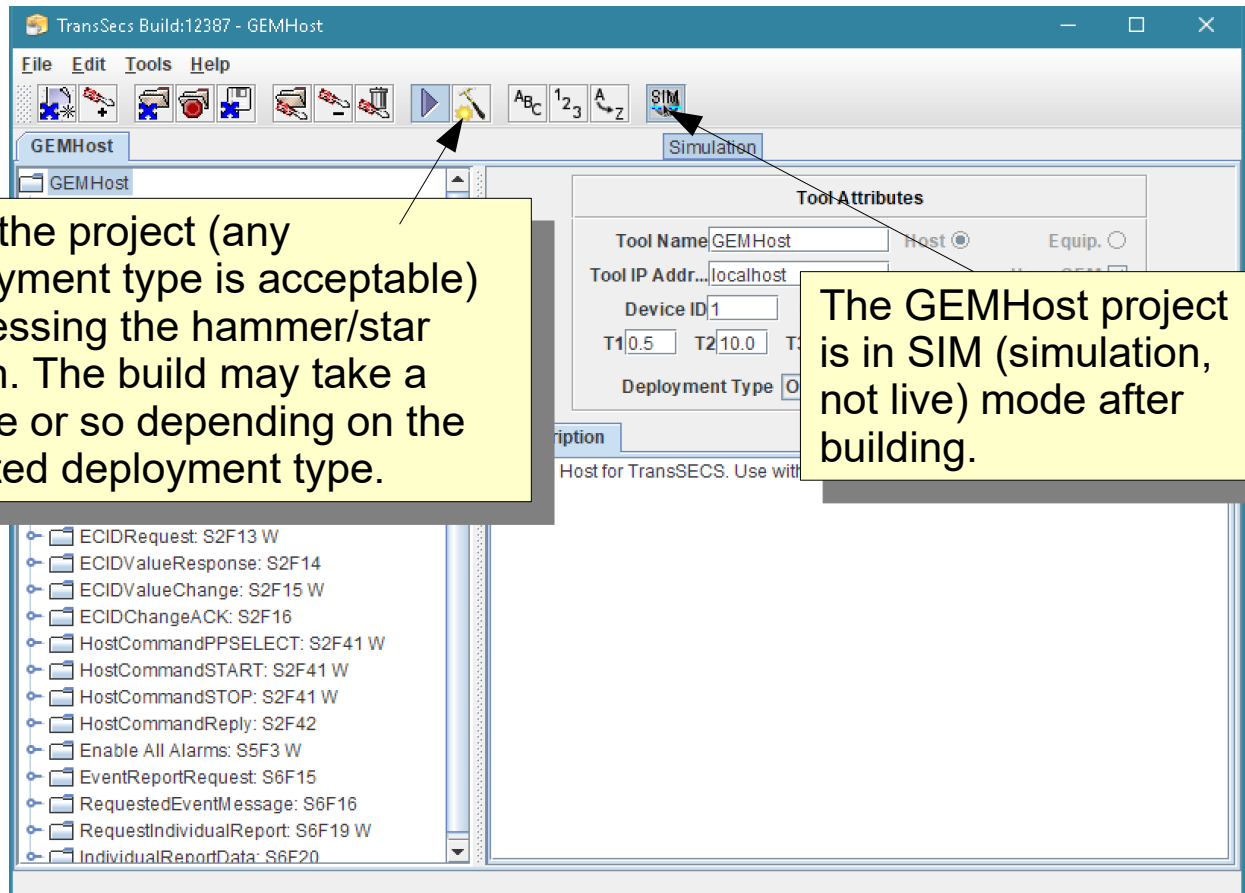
TransSecs Build:12387 - GEMHost

File Edit Tools Help

GEMHost

Simulation

GEMHost

Tool Attributes

Tool Name GEMHost

Host

Equip.

Tool IP Addr... localhost

Device ID 1

T1 0.5

T2 10.0

Deployment Type

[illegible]ription

Host for TransSECS. Use with

the project (any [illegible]yment type is acceptable) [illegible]essing the hammer/star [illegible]n. The build may take a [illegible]e or so depending on the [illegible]ted deployment type.

The GEMHost project is in SIM (simulation, not live) mode after building.

ECIDRequest: S2F13 W
ECIDValueResponse: S2F14
ECIDValueChange: S2F15 W
ECIDChangeACK: S2F16
HostCommandPPSELECT: S2F41 W
HostCommandSTART: S2F41 W
HostCommandSTOP: S2F41 W
HostCommandReply: S2F42
Enable All Alarms: S5F3 W
EventReportRequest: S6F15
RequestedEventMessage: S6F16
RequestIndividualReport: S6F19 W
IndividualReportData: S6F20